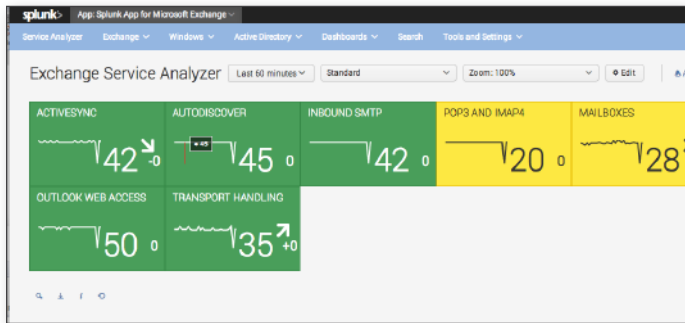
splunk> App: Splunk App for Microsoft Exchange

Service Analyzer Exchange Windows Active Directory Dashboards Search Tools and Settings

Exchange Service Analyzer Last 60 minutes Standard Zoom: 100% Edit

ACTIVESYNC
42 -0

AUTODISCOVER
45
45 0

INBOUND SMTP
42 0

POP3 AND IMAP4
20 0

MAILBOXES
28

OUTLOOK WEB ACCESS
50 0

TRANSPORT HANDLING
35 +0